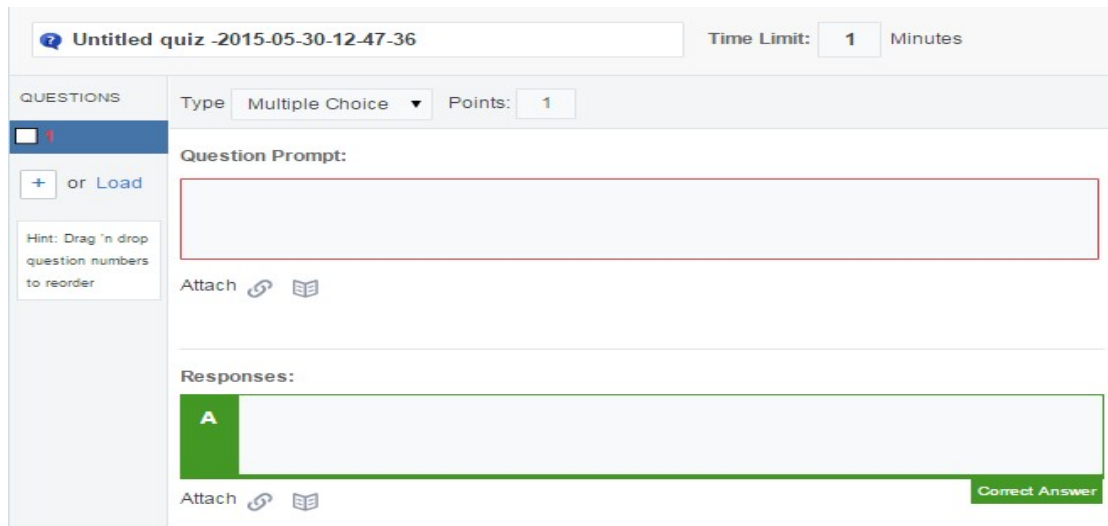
Untitled quiz -2015-05-30-12-47-36

Time Limit: 1 Minutes

QUESTIONS

1

+ or Load

Hint: Drag 'n drop question numbers to reorder

Type Multiple Choice ▾ Points: 1

Question Prompt:

Attach

Responses:

A

Attach

Correct Answer